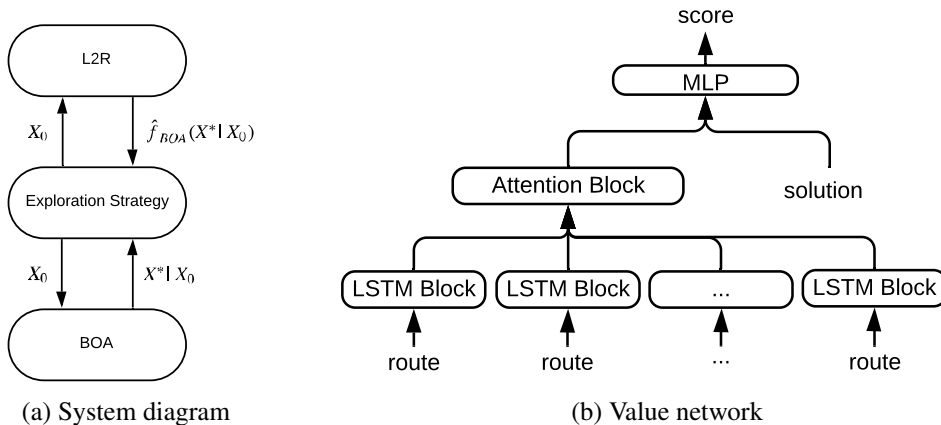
L2R

$X_0$

$\hat{f}_{BOA}(X^* | X_0)$

Exploration Strategy

$X_0$

$X^* | X_0$

BOA

(a) System diagram

score

MLP

Attention Block

solution

LSTM Block

LSTM Block

...

LSTM Block

route

route

...

route

(b) Value network